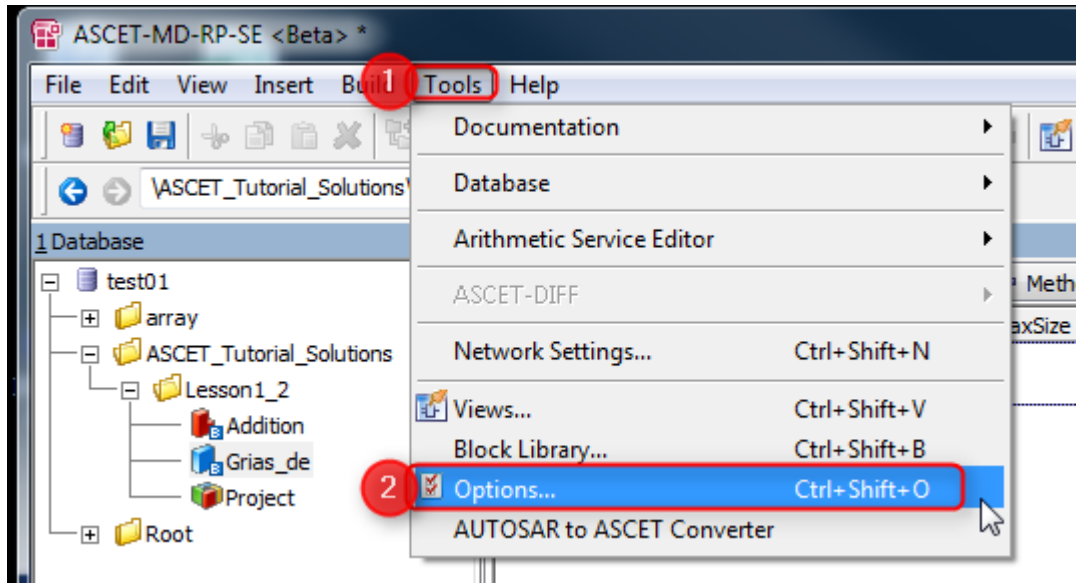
ASCET-MD-RP-SE <Beta> *

File Edit View Insert Buil 1 Tools Help

\ASCET_Tutorial_Solutions\

1 Database

test01
array
ASCET_Tutorial_Solutions
Lesson1_2
Addition
Grias_de
Project
Root

Documentation
Database
Arithmetic Service Editor
ASCET-DIFF
Network Settings... Ctrl+Shift+N
Views... Ctrl+Shift+V
Block Library... Ctrl+Shift+B
2 Options... Ctrl+Shift+O
AUTOSAR to ASCET Converter

Meth
axSize